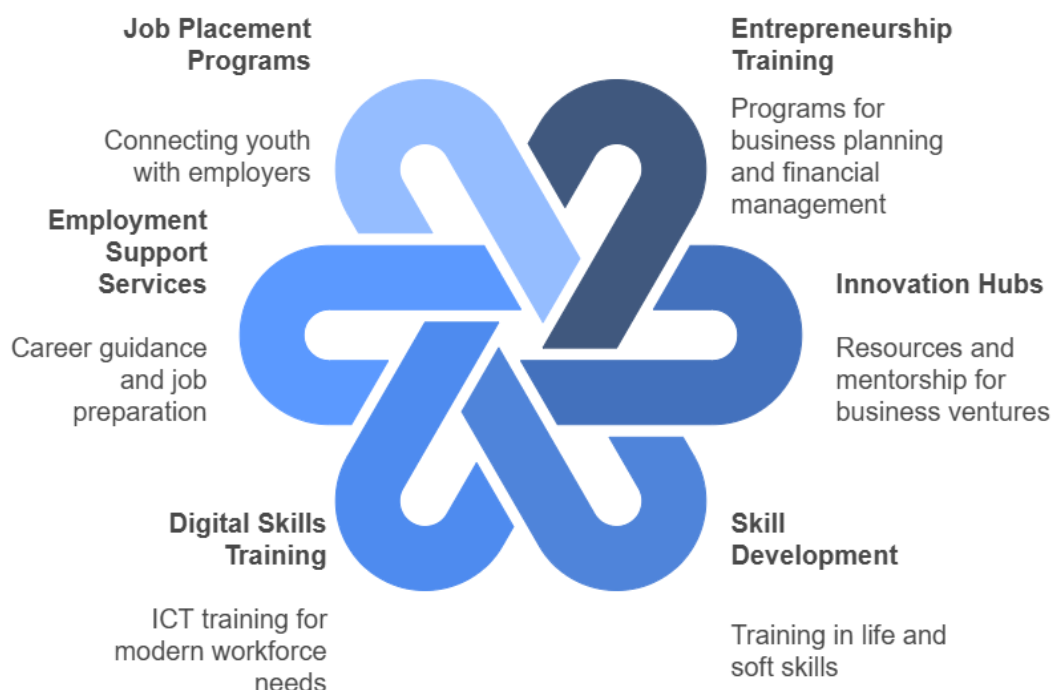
Job Placement Programs

Connecting youth with employers

Entrepreneurship Training

Programs for business planning and financial management

Employment Support Services

Career guidance and job preparation

Innovation Hubs

Resources and mentorship for business ventures

Digital Skills Training

ICT training for modern workforce needs

Skill Development

Training in life and soft skills